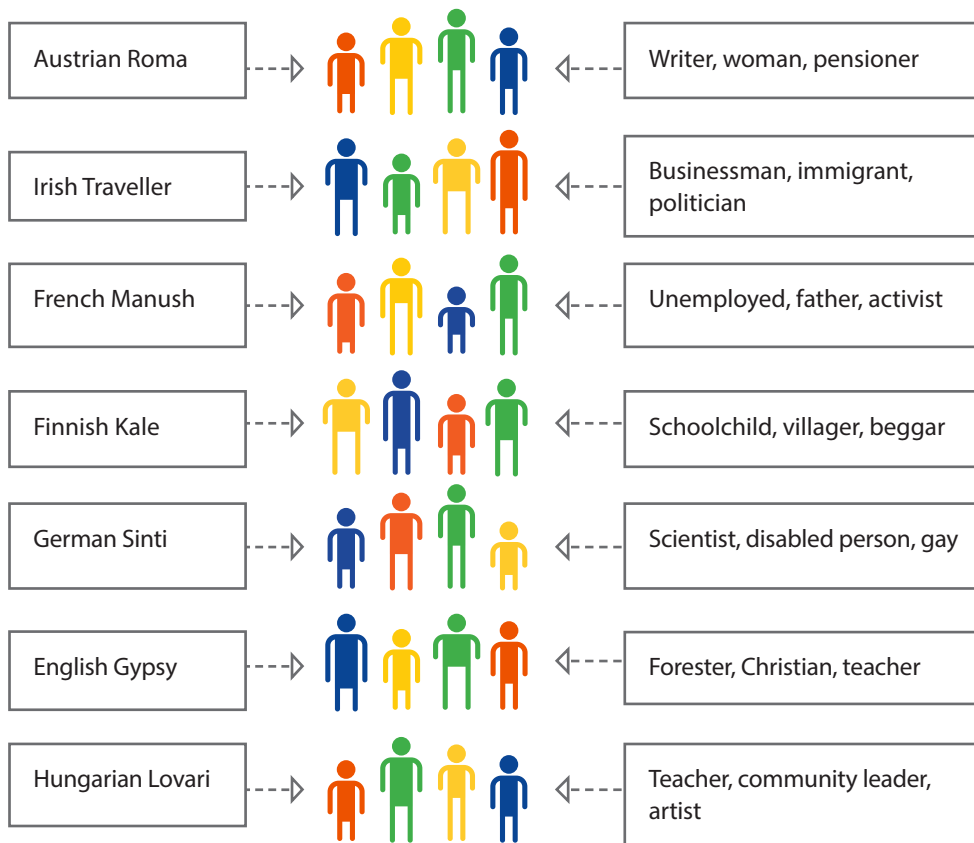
Austrian Roma

Writer, woman, pensioner

Irish Traveller

Businessman, immigrant, politician

French Manush

Unemployed, father, activist

Finnish Kale

Schoolchild, villager, beggar

German Sinti

Scientist, disabled person, gay

English Gypsy

Forester, Christian, teacher

Hungarian Lovari

Teacher, community leader, artist